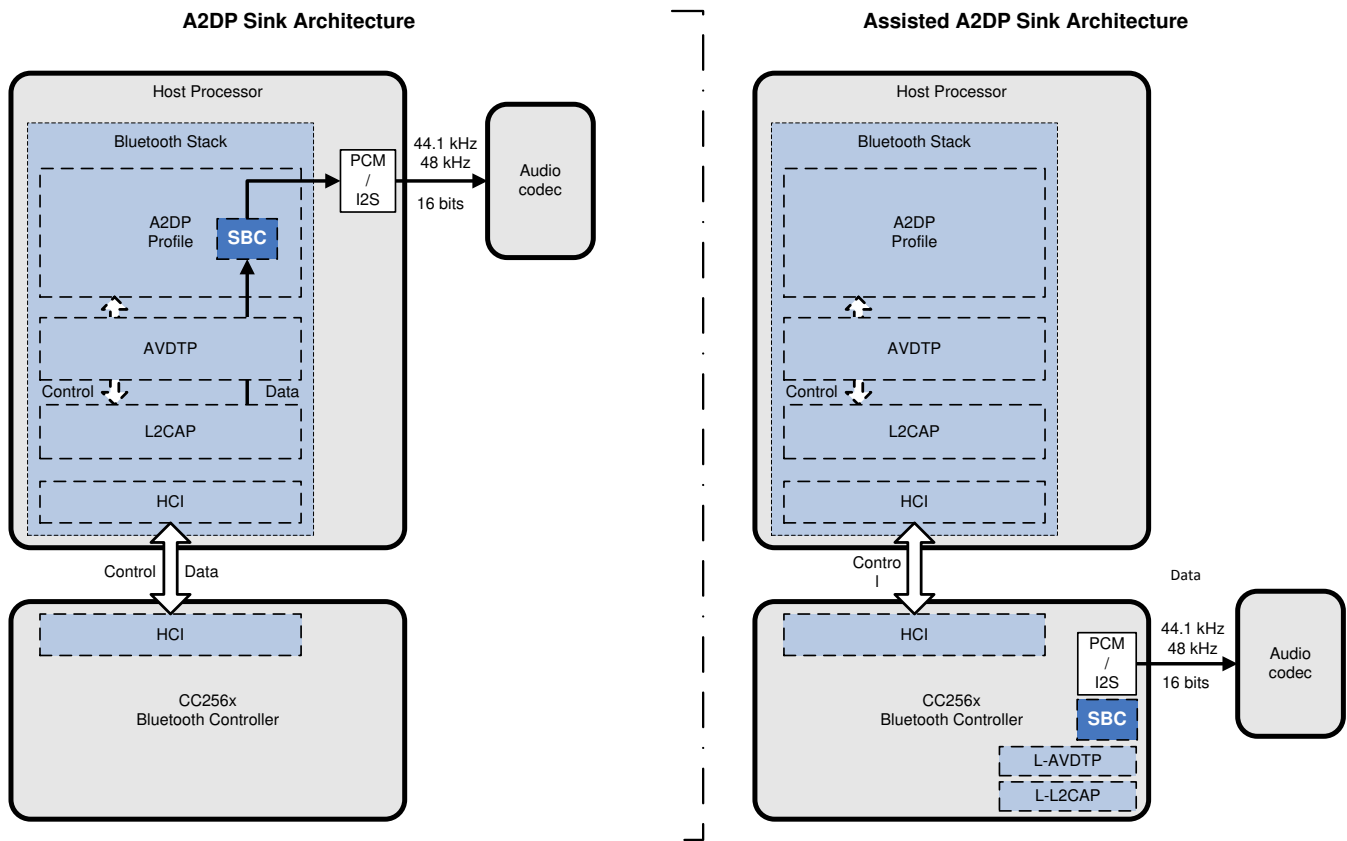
A2DP Sink Architecture

Host Processor

Bluetooth Stack

A2DP Profile

SBC

PCM / I2S

44.1 kHz
48 kHz

16 bits

Audio codec

AVDTP

Control

Data

L2CAP

HCI

Control

Data

HCI

CC256x
Bluetooth Controller

Assisted A2DP Sink Architecture

Host Processor

Bluetooth Stack

A2DP Profile

AVDTP

Control

L2CAP

HCI

Contro l

Data

HCI

PCM / I2S

44.1 kHz
48 kHz

16 bits

Audio codec

CC256x
Bluetooth Controller

SBC

L-AVDTP

L-L2CAP